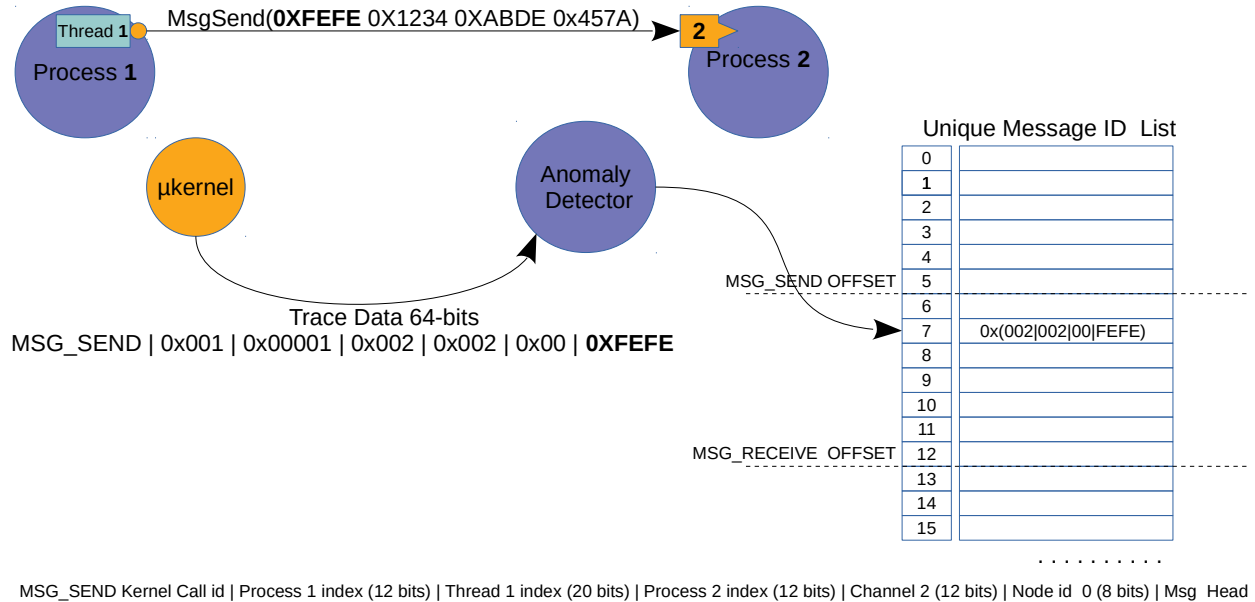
Thread 1

Process 1

MsgSend(**0XFEFE** 0X1234 0XABDE 0x457A)

2

Process 2

µkernel

Anomaly Detector

Trace Data 64-bits

MSG_SEND | 0x001 | 0x00001 | 0x002 | 0x002 | 0x00 | **0XFEFE**

Unique Message ID List

MSG_SEND OFFSET

MSG_RECEIVE OFFSET

| | |
|---|---|
| 0 | |
| 1 | |
| 2 | |
| 3 | |
| 4 | |
| 5 | |
| 6 | |
| 7 | 0x(002\|002\|00\|FEFE) |
| 8 | |
| 9 | |
| 10 | |
| 11 | |
| 12 | |
| 13 | |
| 14 | |
| 15 | |

. . . . . . . . . .

MSG_SEND Kernel Call id | Process 1 index (12 bits) | Thread 1 index (20 bits) | Process 2 index (12 bits) | Channel 2 (12 bits) | Node id 0 (8 bits) | Msg Head